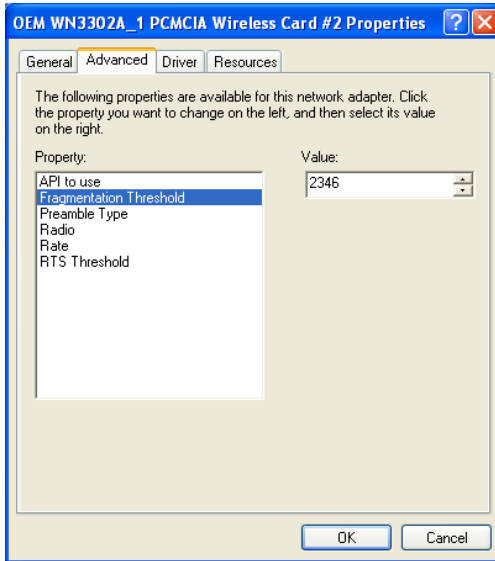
OEM WN3302A_1 PCMCIA Wireless Card #2 Properties

General Advanced Driver Resources

The following properties are available for this network adapter. Click the property you want to change on the left, and then select its value on the right.

Property:
API to use
Fragmentation Threshold
Preamble Type
Radio
Rate
RTS Threshold

Value:
2346

OK Cancel